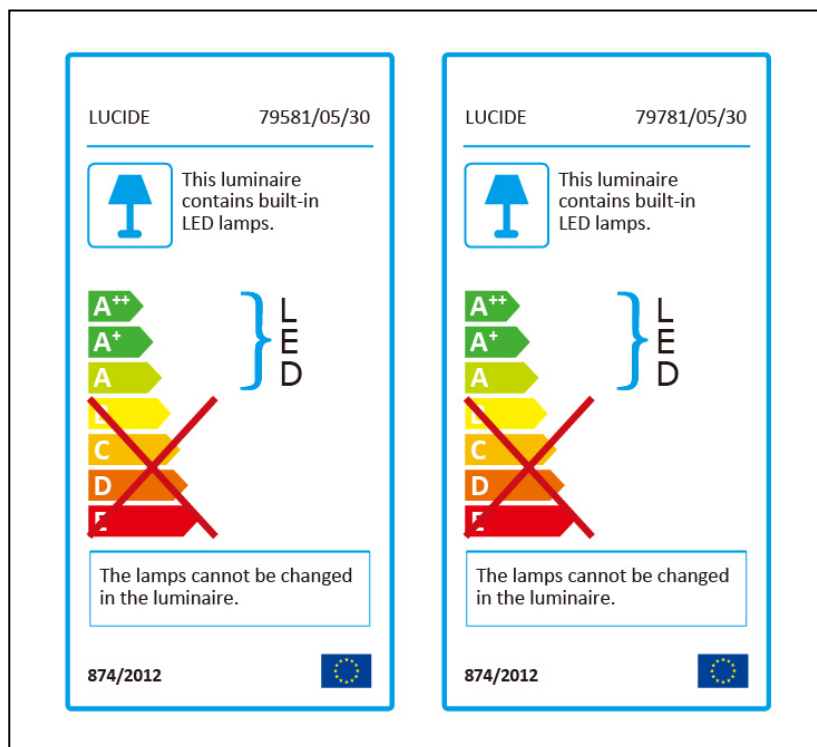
LUCIDE 79581/05/30

This luminaire contains built-in LED lamps.

A$^{++}$
A$^{+}$
A
B
C
D
E

LED

The lamps cannot be changed in the luminaire.

874/2012

LUCIDE 79781/05/30

This luminaire contains built-in LED lamps.

A$^{++}$
A$^{+}$
A
B
C
D
E

LED

The lamps cannot be changed in the luminaire.

874/2012